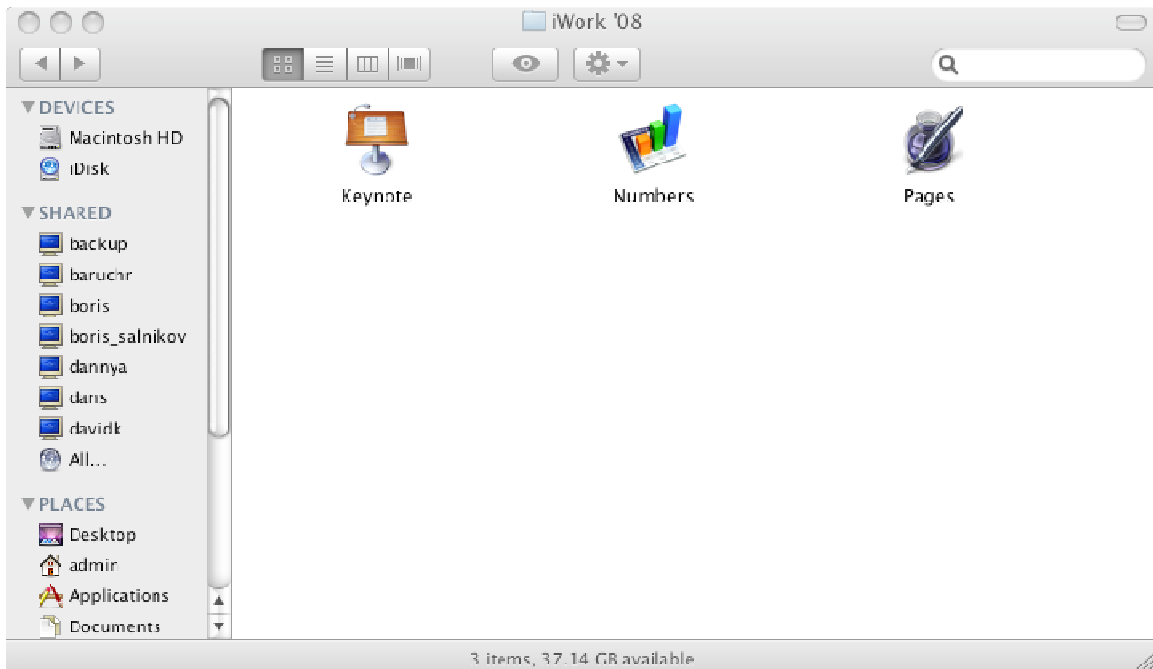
iWork '08

DEVICES
Macintosh HD
iDisk

SHARED
backup
baruchr
boris
boris_salnikov
dannya
danis
davidk
All...

PLACES
Desktop
admin
Applications
Documents

Keynote
Numbers
Pages

3 items, 37.14 GB available